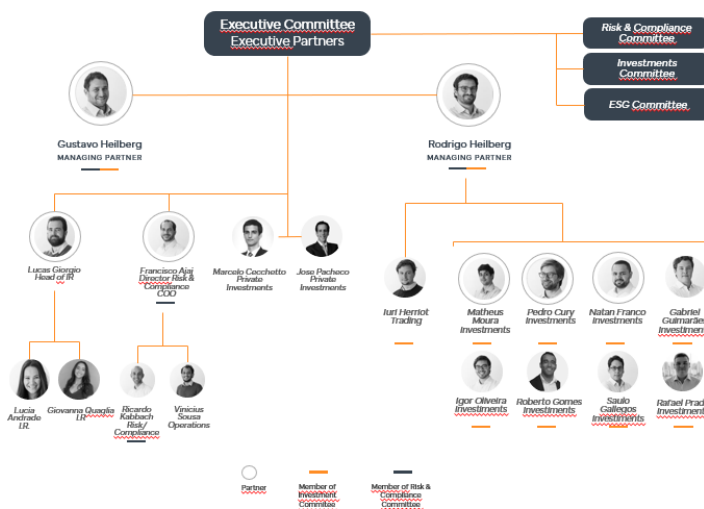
Executive Committee
Executive Partners

Risk & Compliance Committee

Investments Committee

ESG Committee

Gustavo Heilberg
MANAGING PARTNER

Rodrigo Heilberg
MANAGING PARTNER

Lucas Giorgio
Head of IR

Francisco Ajaj
Director Risk & Compliance
COO

Marcelo Cecchetto
Private Investments

Jose Pacheco
Private Investments

Iuri Herriot
Trading

Matheus Moura
Investments

Pedro Cury
Investments

Natan Franco
Investments

Gabriel Gumarães
Investments

Lucia Andrade
I.R.

Giovanna Quaglia
I.R.

Ricardo Kabbach
Risk/ Compliance

Vinicius Sousa
Operations

Igor Oliveira
Investments

Roberto Gomes
Investments

Saulo Gallegos
Investments

Rafael Prad
Investment

Partner

Member of Investment Committee

Member of Risk & Compliance Committee